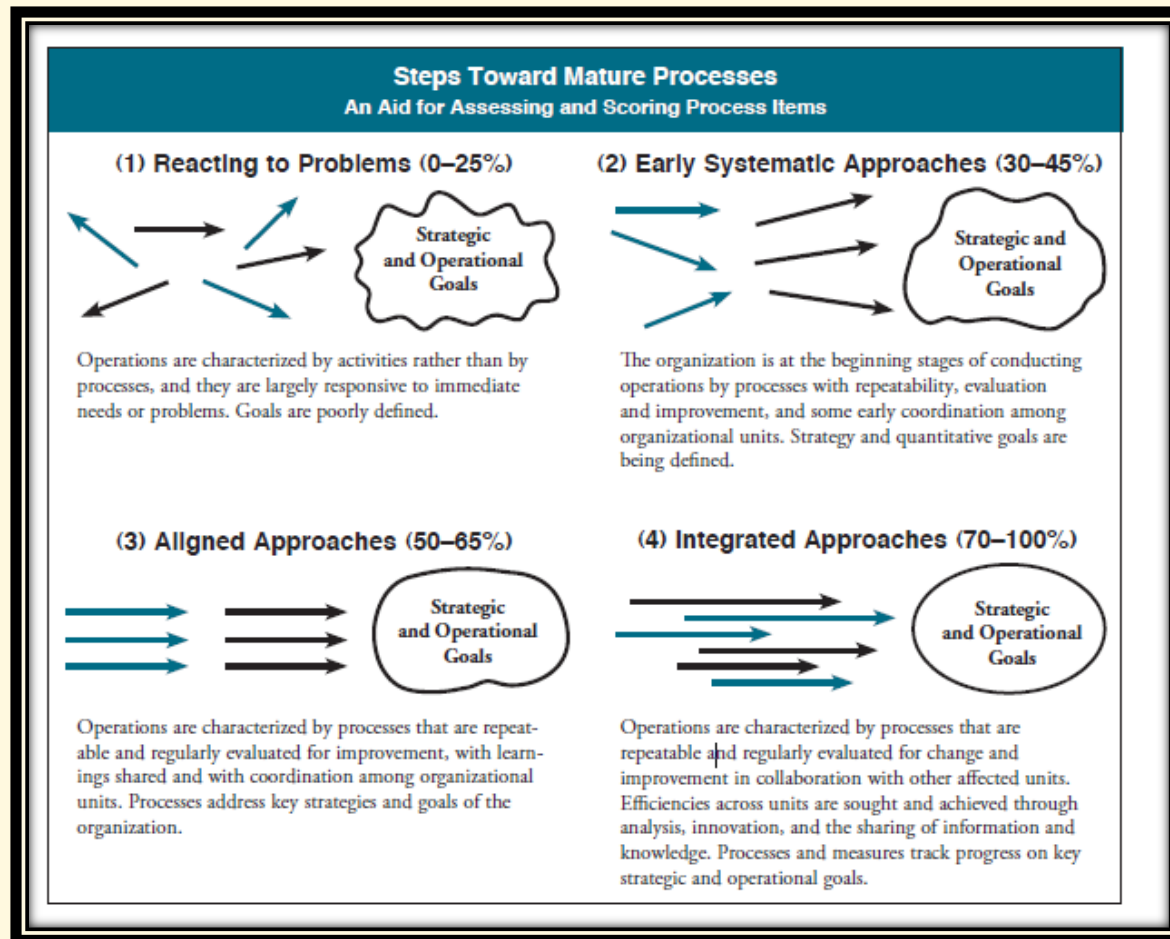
Steps Toward Mature Processes
An Aid for Assessing and Scoring Process Items

(1) Reacting to Problems (0–25%)

Strategic and Operational Goals

Operations are characterized by activities rather than by processes, and they are largely responsive to immediate needs or problems. Goals are poorly defined.

(2) Early Systematic Approaches (30–45%)

Strategic and Operational Goals

The organization is at the beginning stages of conducting operations by processes with repeatability, evaluation and improvement, and some early coordination among organizational units. Strategy and quantitative goals are being defined.

(3) Aligned Approaches (50–65%)

Strategic and Operational Goals

Operations are characterized by processes that are repeatable and regularly evaluated for improvement, with learnings shared and with coordination among organizational units. Processes address key strategies and goals of the organization.

(4) Integrated Approaches (70–100%)

Strategic and Operational Goals

Operations are characterized by processes that are repeatable and regularly evaluated for change and improvement in collaboration with other affected units. Efficiencies across units are sought and achieved through analysis, innovation, and the sharing of information and knowledge. Processes and measures track progress on key strategic and operational goals.